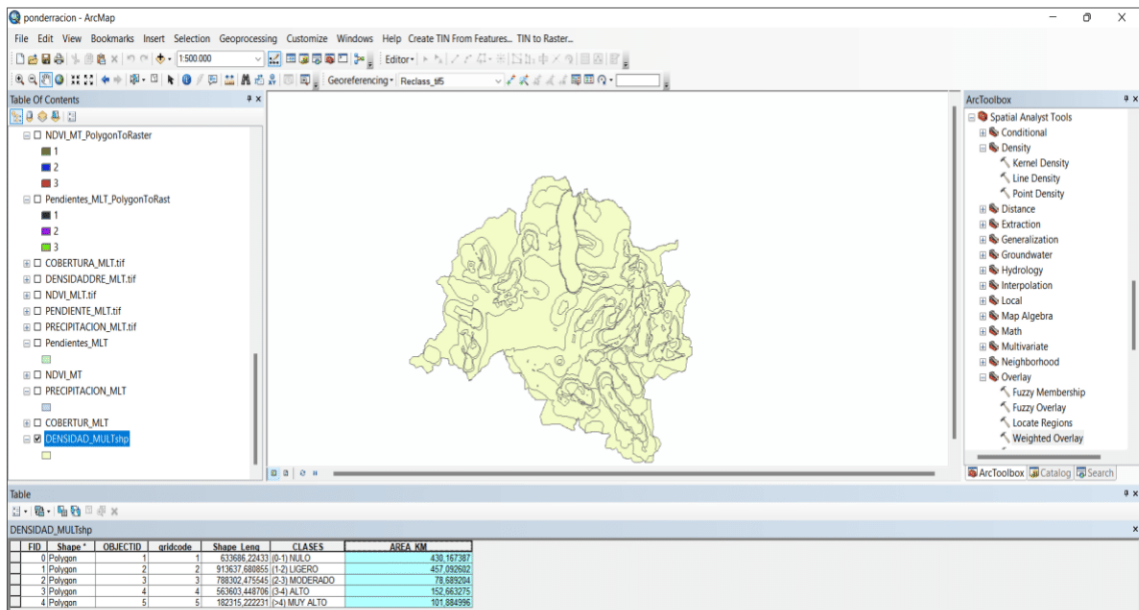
ponderracion - ArcMap

File Edit View Bookmarks Insert Selection Geoprocessing Customize Windows Help Create TIN From Features... TIN to Raster...

1:500.000

Editor▾

Georeferencing▾ Reclass_tif5

Table Of Contents

NDVI_MT_PolygonToRaster
1
2
3
Pendientes_MLT_PolygonToRast
1
2
3
COBERTURA_MLT.tif
DENSIDADDRE_MLT.tif
NDVI_MLT.tif
PENDIENTE_MLT.tif
PRECIPITACION_MLT.tif
Pendientes_MLT
NDVI_MT
PRECIPITACION_MLT
COBERTUR_MLT
DENSIDAD_MULTshp

ArcToolbox
Spatial Analyst Tools
Conditional
Density
Kernel Density
Line Density
Point Density
Distance
Extraction
Generalization
Groundwater
Hydrology
Interpolation
Local
Map Algebra
Math
Multivariate
Neighborhood
Overlay
Fuzzy Membership
Fuzzy Overlay
Locate Regions
Weighted Overlay

ArcToolbox Catalog Search

Table

DENSIDAD_MULTshp

| FID | Shape * | OBJECTID | gridcode | Shape_Leng | CLASES | AREA_KM |
|---|---|---|---|---|---|---|
| 0 | Polygon | 1 | 1 | 633686,22433 | (0-1) NULO | 430,167387 |
| 1 | Polygon | 2 | 2 | 913637,680855 | (1-2) LIGERO | 457,092602 |
| 2 | Polygon | 3 | 3 | 788302,475545 | (2-3) MODERADO | 78,689204 |
| 3 | Polygon | 4 | 4 | 563603,448706 | (3-4) ALTO | 152,663275 |
| 4 | Polygon | 5 | 5 | 182315,222231 | (>4) MUY ALTO | 101,884996 |